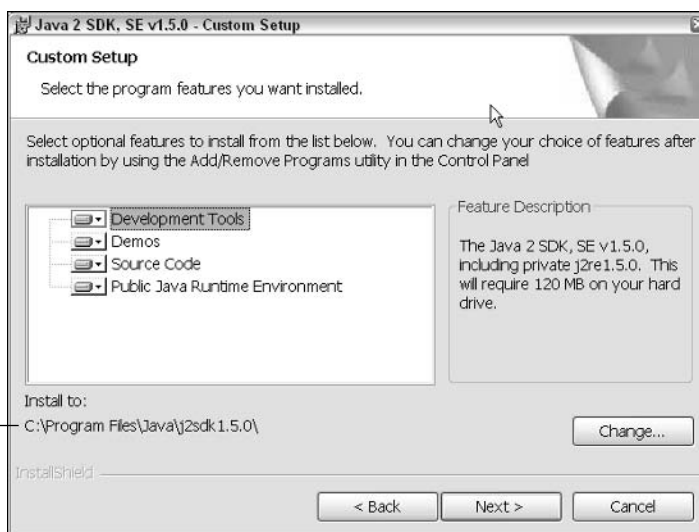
Java 2 SDK, SE v1.5.0 - Custom Setup

Custom Setup

Select the program features you want installed.

Select optional features to install from the list below. You can change your choice of features after installation by using the Add/Remove Programs utility in the Control Panel

Development Tools
Demos
Source Code
Public Java Runtime Environment

Feature Description

The Java 2 SDK, SE v1.5.0, including private j2re1.5.0. This will require 120 MB on your hard drive.

Install to:
C:\Program Files\Java\j2sdk1.5.0\

Change...

InstallShield

< Back
Next >
Cancel